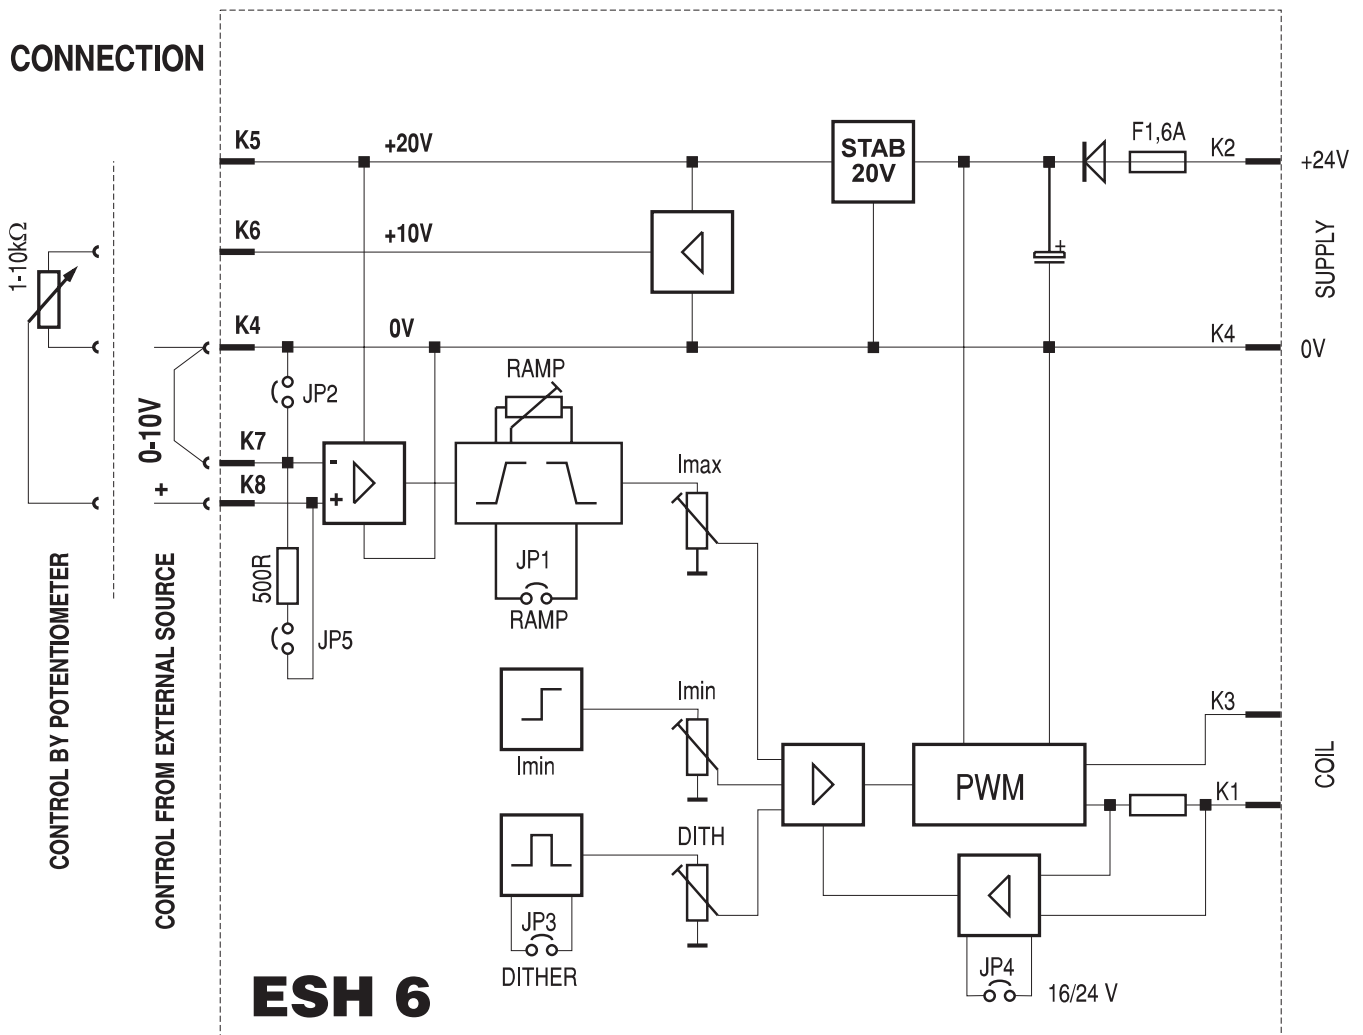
CONNECTION

1-10kΩ

CONTROL BY POTENTIOMETER

0-10V

+

CONTROL FROM EXTERNAL SOURCE

K5
+20V
K6
+10V
K4
0V
JP2
K7
-
K8
+
500R
JP5

RAMP
JP1
RAMP

Imax

STAB 20V

F1,6A
K2
+24V
SUPPLY
K4
0V

Imin
Imin

DITH
JP3
DITHER

PWM

K3
K1
COIL

JP4
16/24 V

ESH 6